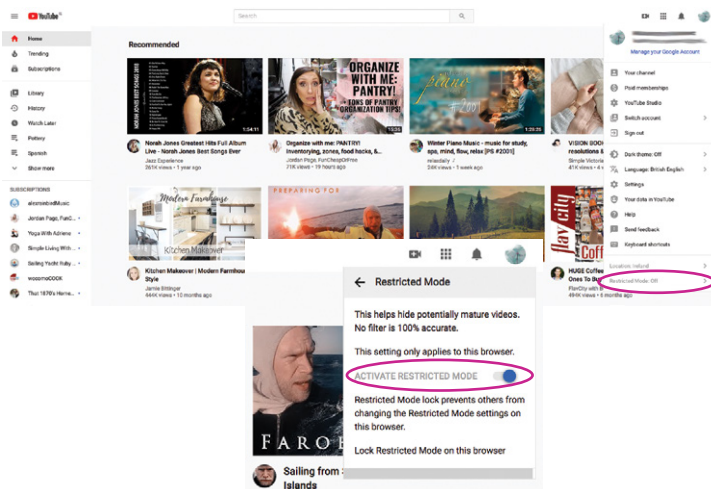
YouTube

Search

Home
Trending
Subscriptions
Library
History
Watch Later
Pottery
Spanish
Show more

SUBSCRIPTIONS
alexmebindMusic
Jordan Page, FunC...
Yoga With Adriene
Simple Living With ...
Sailing Yacht Ruby ...
woopmaCOOK
That 1970's Home...

Recommended

1:54:11
Norah Jones Greatest Hits Full Album Live - Norah Jones Best Songs Ever
Jazz Experience
261K views • 1 year ago

ORGANIZE WITH ME: PANTRY! - TONS OF PANTRY ORGANIZATION TIPS
13:25
Organize with me: PANTRY! Inventorying, zones, food hacks, &...
Jordan Page, FunCheapOrFree
71K views • 1 month ago

piano
1:20:25
Winter Piano Music - music for study, spa, mind, flow, relax [PS #200]
relaxdaily
24K views • 1 month ago

VISION BOO...
resolutions &...
Simple Victoria...
23K views

Modern Farmhouse
Kitchen Makeover
Kitchen Makeover | Modern Farmhouse Style
Jamie Bittinger
444K views • 10 months ago

PREPARING FOR

HUGE Coffee...
Ones To Buy...
FlavCity with...
245K views

Manage your Google Account
Your channel
Paid memberships
YouTube Studio
Switch account
Sign out
Dark theme: Off
Language: British English
Settings
Your data in YouTube
Help
Send feedback
Keyboard shortcuts
Location: Ireland
Restricted Mode: Off

Restricted Mode

This helps hide potentially mature videos. No filter is 100% accurate.

This setting only applies to this browser.

ACTIVATE RESTRICTED MODE

Restricted Mode lock prevents others from changing the Restricted Mode settings on this browser.

Lock Restricted Mode on this browser

FARO
Sailing from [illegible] Islands